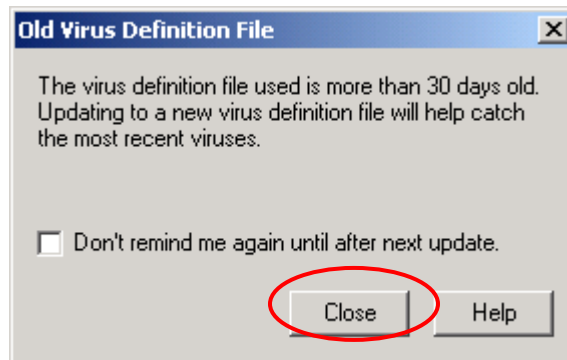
Old Virus Definition File

The virus definition file used is more than 30 days old. Updating to a new virus definition file will help catch the most recent viruses.

Don't remind me again until after next update.

Close

Help